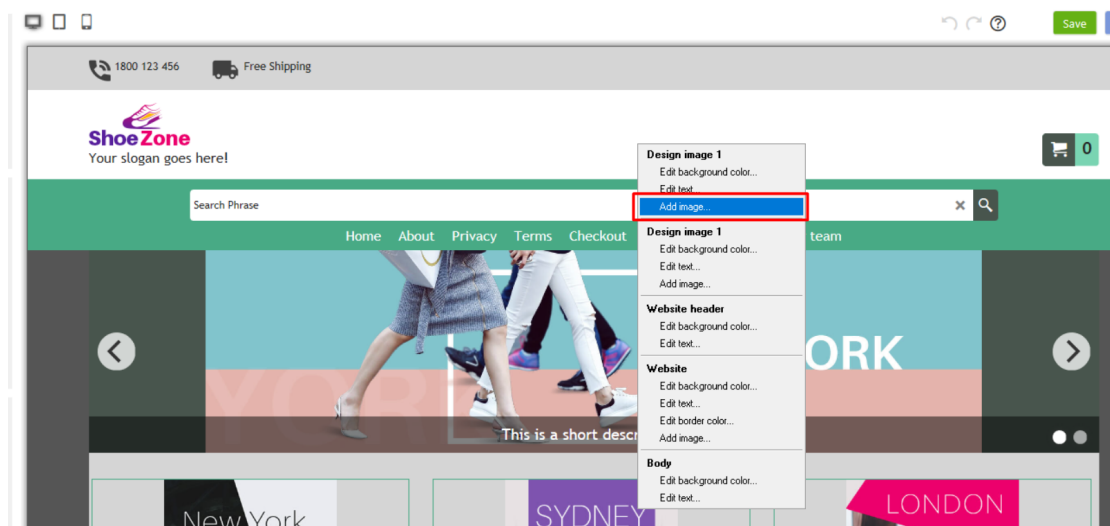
Save

1800 123 456
Free Shipping

ShoeZone
Your slogan goes here!

0

Search Phrase

Home About Privacy Terms Checkout team

ORK

This is a short descr

New York
SYDNEY
LONDON

Design image 1
Edit background color...
Edit text...
Add image...

Design image 1
Edit background color...
Edit text...
Add image...

Website header
Edit background color...
Edit text...

Website
Edit background color...
Edit text...
Edit border color...
Add image...

Body
Edit background color...
Edit text...